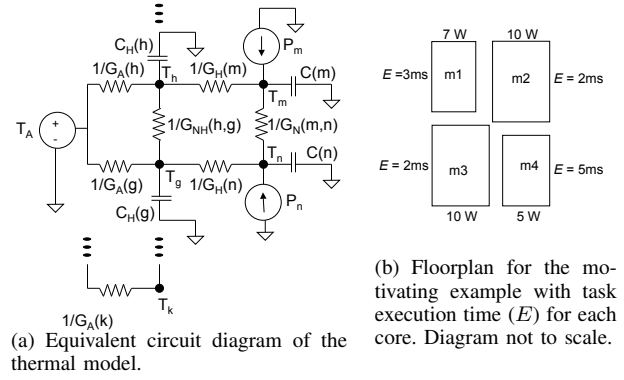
$C_H(h)$

$1/G_A(h)$

$T_h$

$1/G_H(m)$

$P_m$

$C(m)$

$T_m$

$T_A$

+

-

$1/G_{NH}(h,g)$

$1/G_N(m,n)$

$T_n$

$C(n)$

$1/G_A(g)$

$T_g$

$1/G_H(n)$

$C_H(g)$

$P_n$

$T_k$

$1/G_A(k)$

(a) Equivalent circuit diagram of the thermal model.

7 W

10 W

$E$ =3ms

m1

m2

$E$ = 2ms

$E$ = 2ms

m3

m4

$E$ = 5ms

10 W

5 W

(b) Floorplan for the motivating example with task execution time ($E$) for each core. Diagram not to scale.